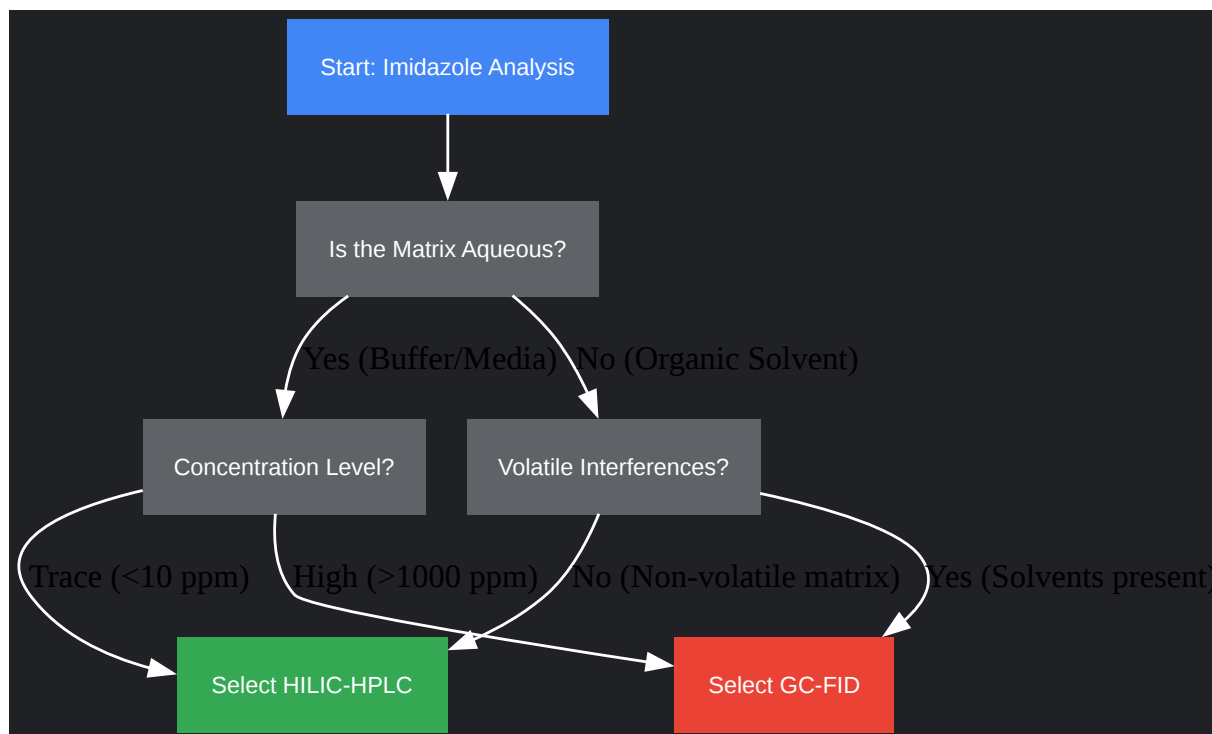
Start: Imidazole Analysis

Is the Matrix Aqueous?

Yes (Buffer/Media)

No (Organic Solvent)

Concentration Level?

Volatile Interferences?

Trace (<10 ppm)

High (>1000 ppm)

No (Non-volatile matrix)

Yes (Solvents present)

Select HILIC-HPLC

Select GC-FID